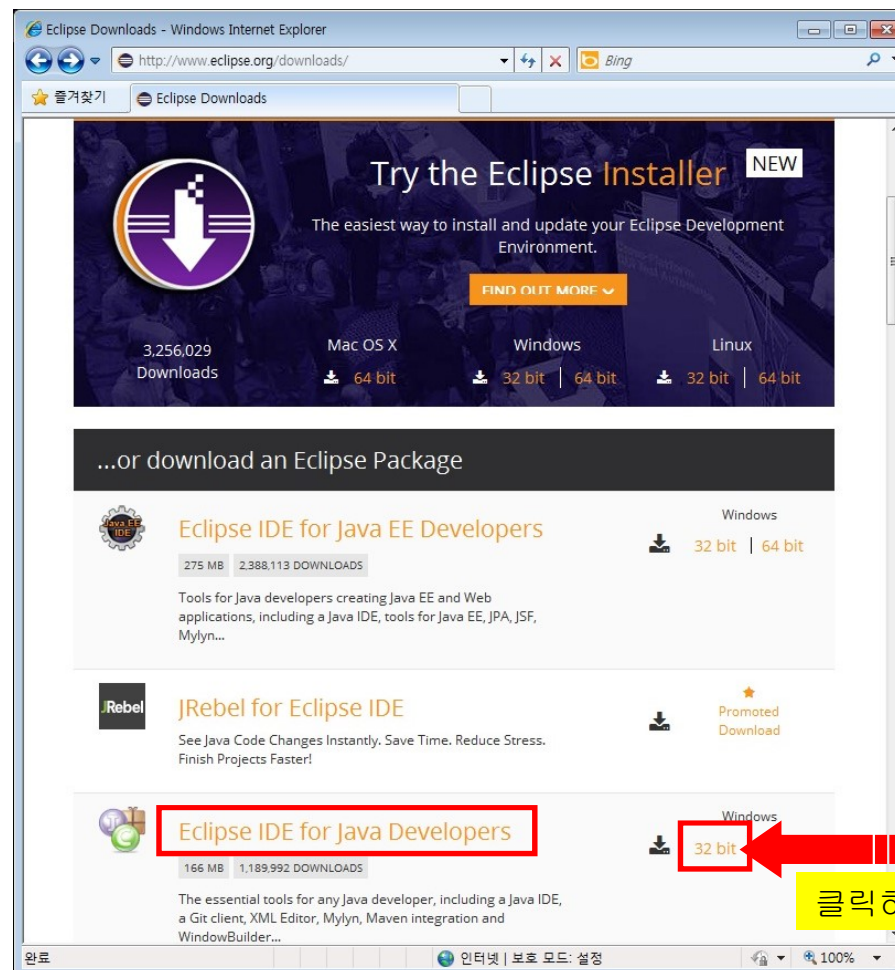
Eclipse Downloads - Windows Internet Explorer

http://www.eclipse.org/downloads/

Bing

즐겨찾기

Eclipse Downloads

Try the Eclipse Installer NEW

The easiest way to install and update your Eclipse Development Environment.

FIND OUT MORE

3,256,029 Downloads

Mac OS X
64 bit

Windows
32 bit | 64 bit

Linux
32 bit | 64 bit

...or download an Eclipse Package

Java EE IDE

Eclipse IDE for Java EE Developers

275 MB 2,388,113 DOWNLOADS

Tools for Java developers creating Java EE and Web applications, including a Java IDE, tools for Java EE, JPA, JSF, Mylyn...

Windows
32 bit | 64 bit

JRebel

JRebel for Eclipse IDE

See Java Code Changes Instantly. Save Time. Reduce Stress. Finish Projects Faster!

Promoted Download

Eclipse IDE for Java Developers

166 MB 1,189,992 DOWNLOADS

The essential tools for any Java developer, including a Java IDE, a Git client, XML Editor, Mylyn, Maven integration and WindowBuilder...

Windows
32 bit

클릭하

완료

인터넷 | 보호 모드: 설정

100%